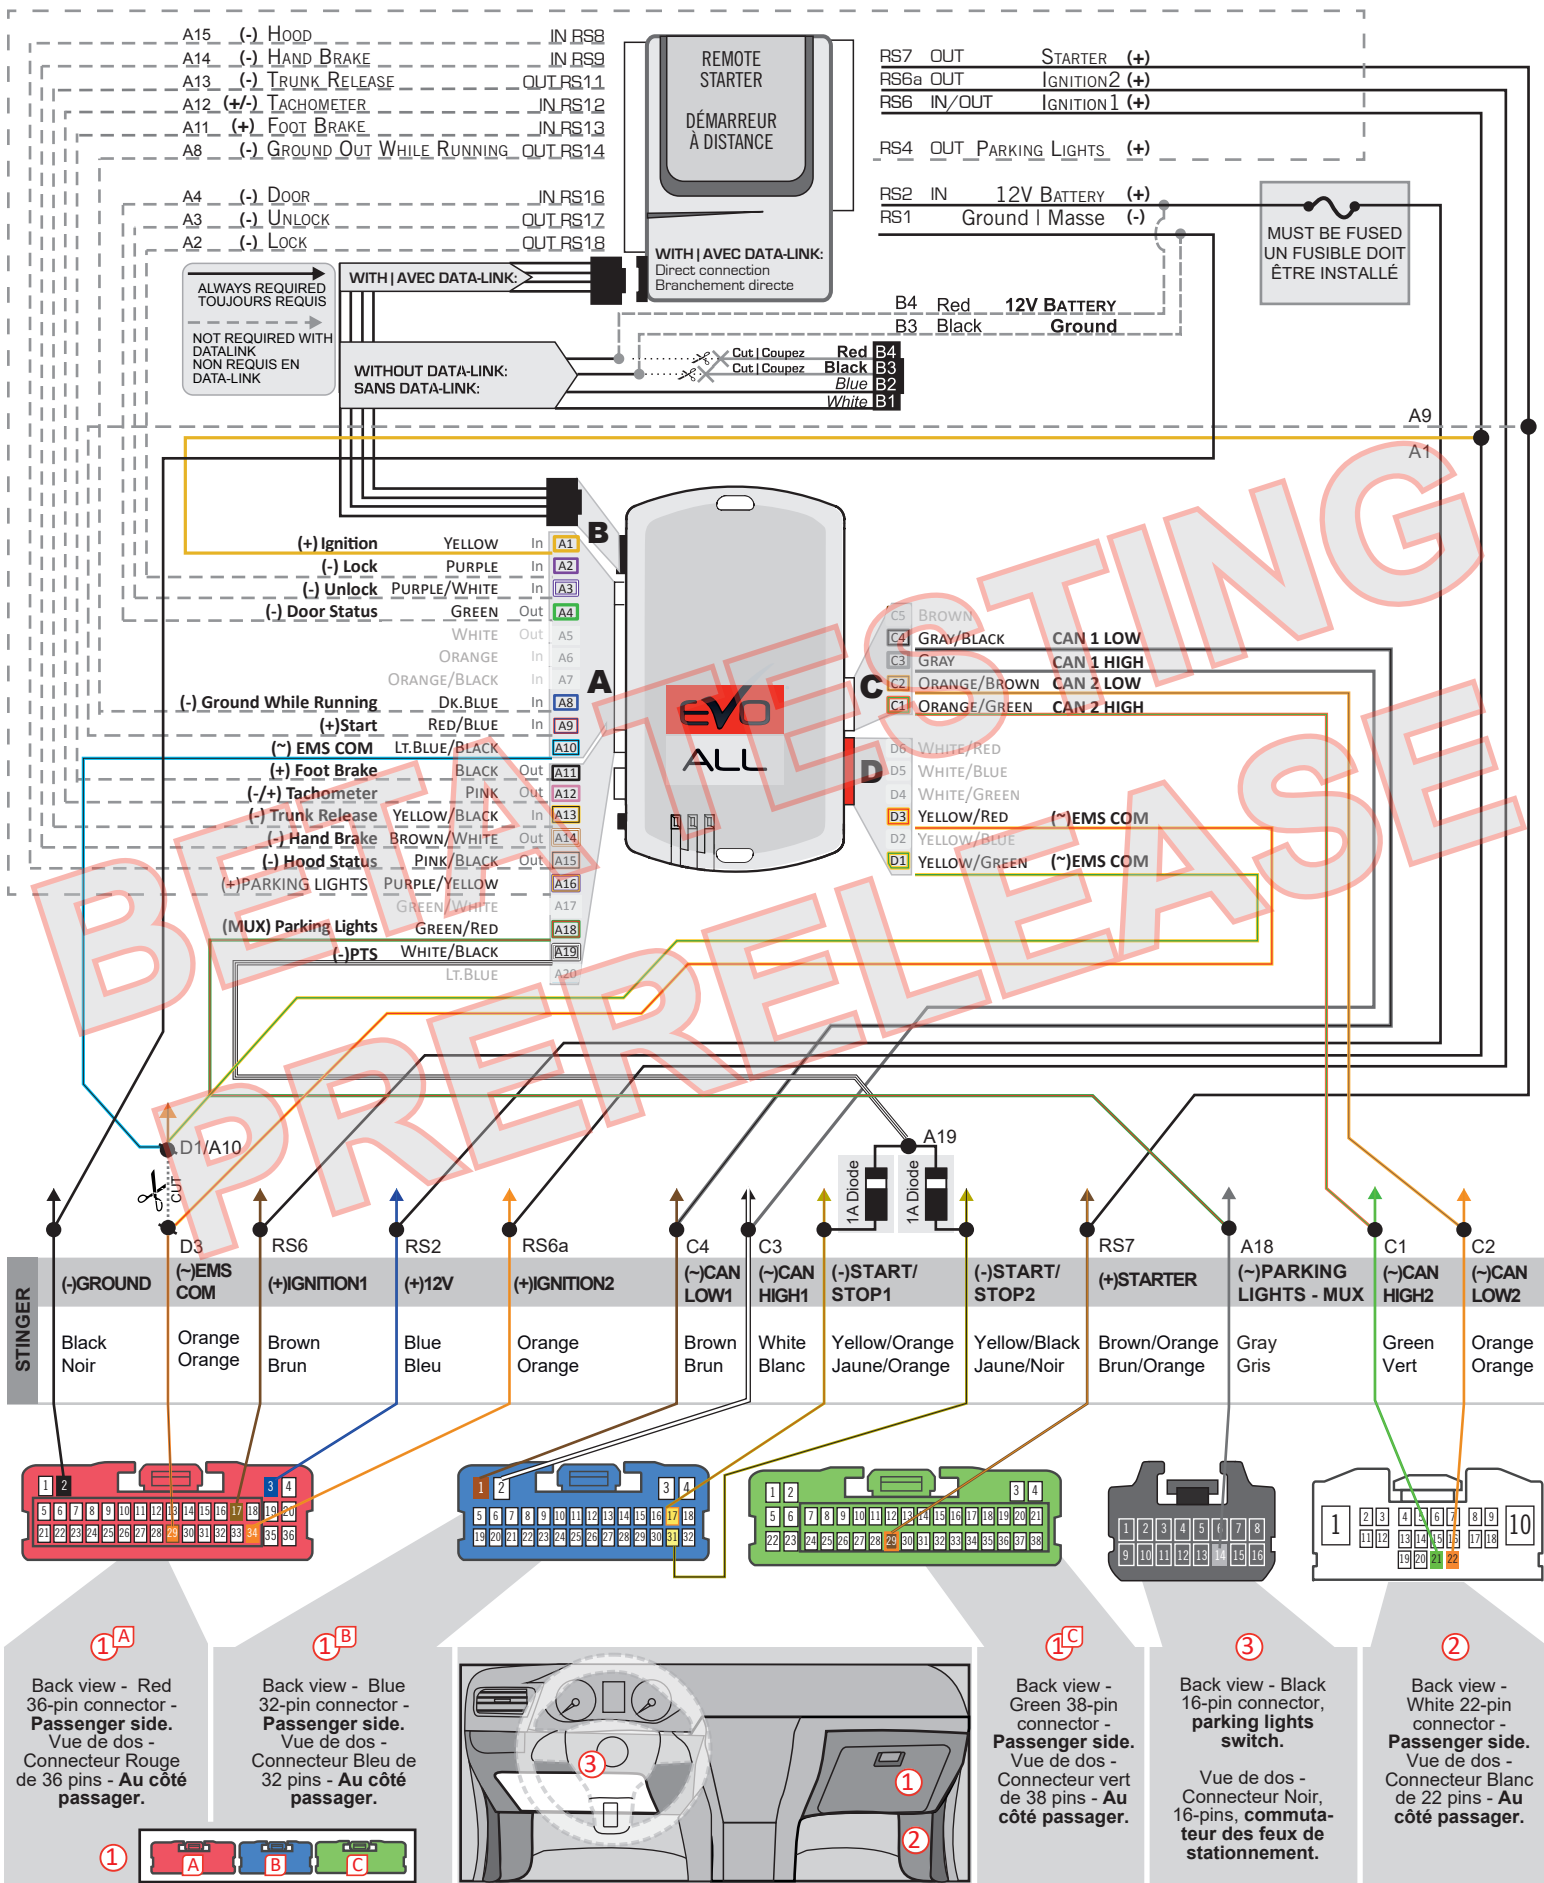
A15 (-) HOOD IN RS8
A14 (-) HAND BRAKE IN RS9
A13 (-) TRUNK RELEASE OUT RS11
A12 (+/-) TACHOMETER IN RS12
A11 (+) FOOT BRAKE IN RS13
A8 (-) GROUND OUT WHILE RUNNING OUT RS14

A4 (-) DOOR IN RS16
A3 (-) UNLOCK OUT RS17
A2 (-) LOCK OUT RS18

REMOTE STARTER

DÉMARREUR À DISTANCE

WITH | AVEC DATA-LINK:
Direct connection
Branchement directe

RS7 OUT STARTER (+)
RS6a OUT IGNITION2 (+)
RS6 IN/OUT IGNITION1 (+)

RS4 OUT PARKING LIGHTS (+)

RS2 IN 12V BATTERY (+)
RS1 Ground | Masse (-)

MUST BE FUSED
UN FUSIBLE DOIT ÊTRE INSTALLÉ

ALWAYS REQUIRED
TOUJOURS REQUIS

NOT REQUIRED WITH DATALINK
NON REQUIS EN DATA-LINK

WITH | AVEC DATA-LINK:

WITHOUT DATA-LINK:
SANS DATA-LINK:

B4 Red 12V BATTERY
B3 Black Ground

Cut | Coupez Red B4
Cut | Coupez Black B3
Blue B2
White B1

A9
A1

B

(+) Ignition YELLOW In A1
(-) Lock PURPLE In A2
(-) Unlock PURPLE/WHITE In A3
(-) Door Status GREEN Out A4
WHITE Out A5
ORANGE In A6
ORANGE/BLACK In A7
(-) Ground While Running DK.BLUE In A8
(+)Start RED/BLUE In A9
(~) EMS COM LT.BLUE/BLACK A10
(+) Foot Brake BLACK Out A11
(-/+) Tachometer PINK Out A12
(-) Trunk Release YELLOW/BLACK In A13
(-) Hand Brake BROWN/WHITE Out A14
(-) Hood Status PINK/BLACK Out A15
(+)PARKING LIGHTS PURPLE/YELLOW A16
GREEN/WHITE A17
(MUX) Parking Lights GREEN/RED A18
(-)PTS WHITE/BLACK A19
LT.BLUE A20

A

EVO ALL

C
C5 BROWN
C4 GRAY/BLACK CAN 1 LOW
C3 GRAY CAN 1 HIGH
C2 ORANGE/BROWN CAN 2 LOW
C1 ORANGE/GREEN CAN 2 HIGH

D
D6 WHITE/RED
D5 WHITE/BLUE
D4 WHITE/GREEN
D3 YELLOW/RED (~)EMS COM
D2 YELLOW/BLUE
D1 YELLOW/GREEN (~)EMS COM

BETA TESTING PRERELEASE

D1/A10
CUT
A19
1A Diode
1A Diode

D3 RS6 RS2 RS6a C4 C3 RS7 A18 C1 C2

STINGER

| (-)GROUND | (~)EMS COM | (+)IGNITION1 | (+)12V | (+)IGNITION2 | (~)CAN LOW1 | (~)CAN HIGH1 | (-)START/ STOP1 | (-)START/ STOP2 | (+)STARTER | (~)PARKING LIGHTS - MUX | (~)CAN HIGH2 | (~)CAN LOW2 |
|---|---|---|---|---|---|---|---|---|---|---|---|---|
| Black Noir | Orange Orange | Brown Brun | Blue Bleu | Orange Orange | Brown Brun | White Blanc | Yellow/Orange Jaune/Orange | Yellow/Black Jaune/Noir | Brown/Orange Brun/Orange | Gray Gris | Green Vert | Orange Orange |

1 2 3 4 5 6 7 8 9 10 11 12 13 14 15 16 17 18 19 20 21 22 23 24 25 26 27 28 29 30 31 32 33 34 35 36

1 2 3 4 5 6 7 8 9 10 11 12 13 14 15 16 17 18 19 20 21 22 23 24 25 26 27 28 29 30 31 32

1 2 3 4 5 6 7 8 9 10 11 12 13 14 15 16 17 18 19 20 21 22 23 24 25 26 27 28 29 30 31 32 33 34 35 36 37 38

1 2 3 4 5 6 7 8 9 10 11 12 13 14 15 16

1 2 3 4 5 6 7 8 9 10 11 12 13 14 15 16 17 18 19 20 21 22

1A
Back view - Red 36-pin connector - Passenger side.
Vue de dos - Connecteur Rouge de 36 pins - Au côté passager.

1B
Back view - Blue 32-pin connector - Passenger side.
Vue de dos - Connecteur Bleu de 32 pins - Au côté passager.

1 A B C

3 1 2

1C
Back view - Green 38-pin connector - Passenger side.
Vue de dos - Connecteur vert de 38 pins - Au côté passager.

3
Back view - Black 16-pin connector, parking lights switch.
Vue de dos - Connecteur Noir, 16-pins, commutateur des feux de stationnement.

2
Back view - White 22-pin connector - Passenger side.
Vue de dos - Connecteur Blanc de 22 pins - Au côté passager.